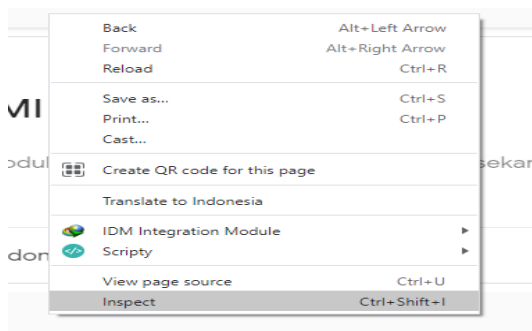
MI
odul
don
sekar

Back Alt+Left Arrow
Forward Alt+Right Arrow
Reload Ctrl+R

Save as... Ctrl+S
Print... Ctrl+P
Cast...

Create QR code for this page

Translate to Indonesia

IDM Integration Module
Scripty

View page source Ctrl+U
Inspect Ctrl+Shift+I